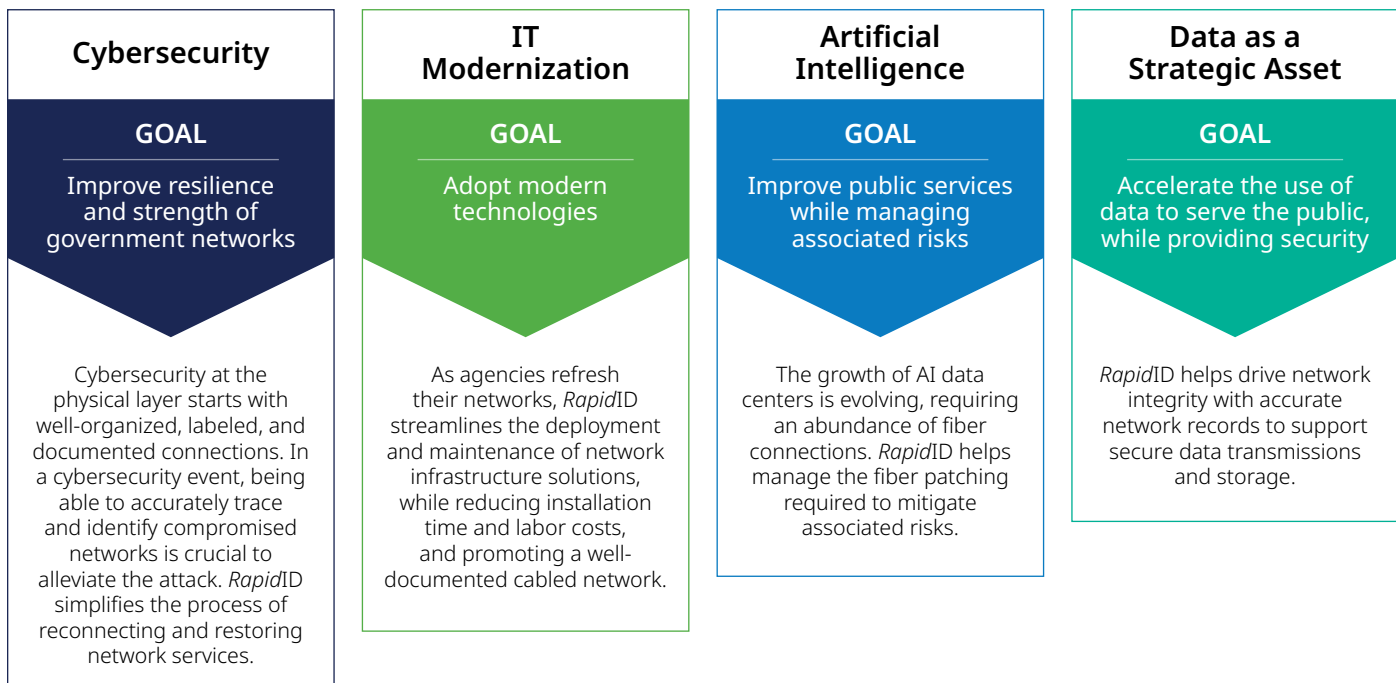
Cybersecurity

GOAL

Improve resilience and strength of government networks

Cybersecurity at the physical layer starts with well-organized, labeled, and documented connections. In a cybersecurity event, being able to accurately trace and identify compromised networks is crucial to alleviate the attack. RapidID simplifies the process of reconnecting and restoring network services.

IT Modernization

GOAL

Adopt modern technologies

As agencies refresh their networks, RapidID streamlines the deployment and maintenance of network infrastructure solutions, while reducing installation time and labor costs, and promoting a well-documented cabled network.

Artificial Intelligence

GOAL

Improve public services while managing associated risks

The growth of AI data centers is evolving, requiring an abundance of fiber connections. RapidID helps manage the fiber patching required to mitigate associated risks.

Data as a Strategic Asset

GOAL

Accelerate the use of data to serve the public, while providing security

RapidID helps drive network integrity with accurate network records to support secure data transmissions and storage.